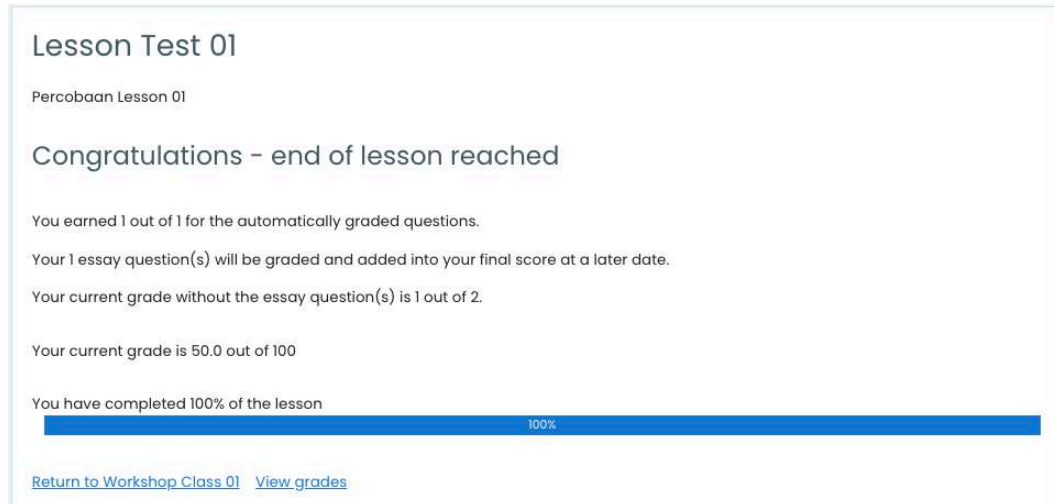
Lesson Test 01

Percobaan Lesson 01

Congratulations - end of lesson reached

You earned 1 out of 1 for the automatically graded questions.

Your 1 essay question(s) will be graded and added into your final score at a later date.

Your current grade without the essay question(s) is 1 out of 2.

Your current grade is 50.0 out of 100

You have completed 100% of the lesson

100%

Return to Workshop Class 01 View grades